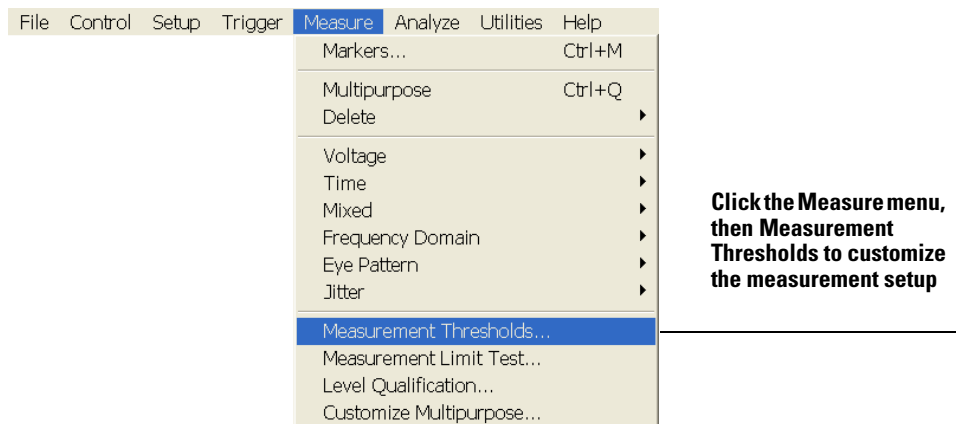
File Control Setup Trigger Measure Analyze Utilities Help

Markers... Ctrl+M

Multipurpose Ctrl+Q
Delete

Voltage
Time
Mixed
Frequency Domain
Eye Pattern
Jitter

Measurement Thresholds...
Measurement Limit Test...
Level Qualification...
Customize Multipurpose...

Click the Measure menu, then Measurement Thresholds to customize the measurement setup